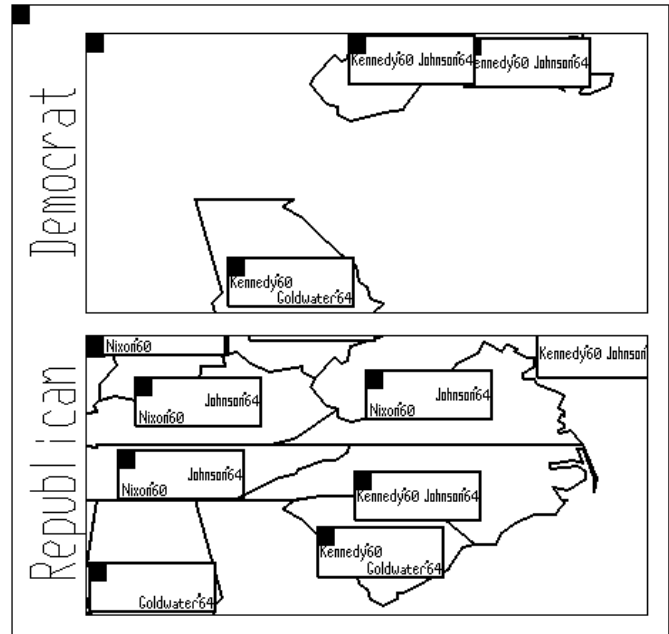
Democrat

Kennedy'60 Johnson'64

ennedy'60 Johnson'64

Kennedy'60
Goldwater'64

Republican

Nixon'60

Kennedy'60 Johnson'

Johnson'64
Nixon'60

Johnson'64
Nixon'60

Johnson'64
Nixon'60

Kennedy'60 Johnson'64

Kennedy'60
Goldwater'64

Goldwater'64